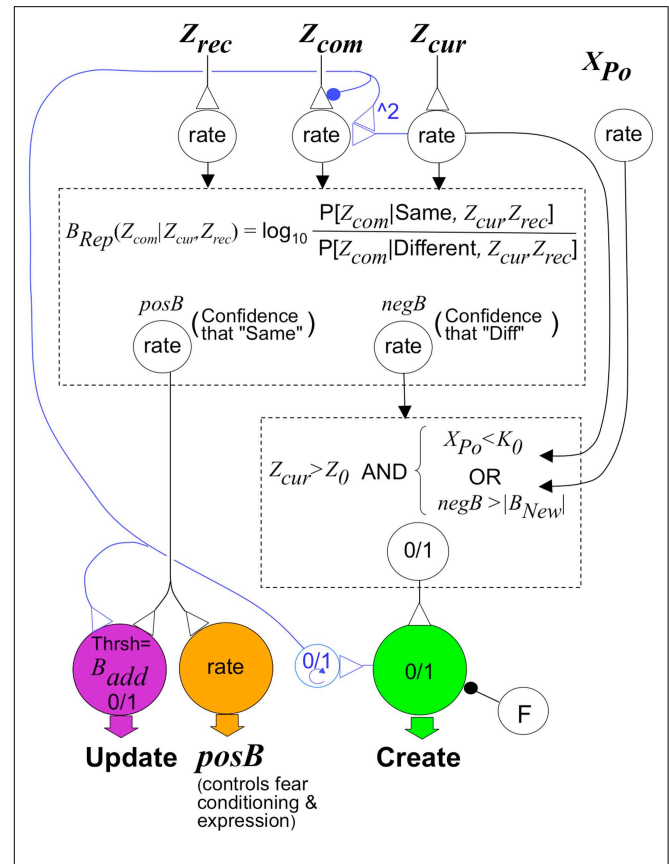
$Z_{rec}$ $Z_{com}$ $Z_{cur}$ $X_{Po}$

rate rate ^2 rate rate

$B_{Rep}(Z_{com}|Z_{cur},Z_{rec}) = \log_{10}\frac{P[Z_{com}|\text{Same}, Z_{cur}Z_{rec}]}{P[Z_{com}|\text{Different}, Z_{cur}Z_{rec}]}$

$posB$ rate (Confidence that "Same") $negB$ rate (Confidence that "Diff")

$Z_{cur}>Z_0$ AND $X_{Po}<K_0$ OR $negB>|B_{New}|$

0/1

Thrsh= $B_{add}$ 0/1 rate 0/1 0/1 F

Update $posB$ (controls fear conditioning & expression) Create